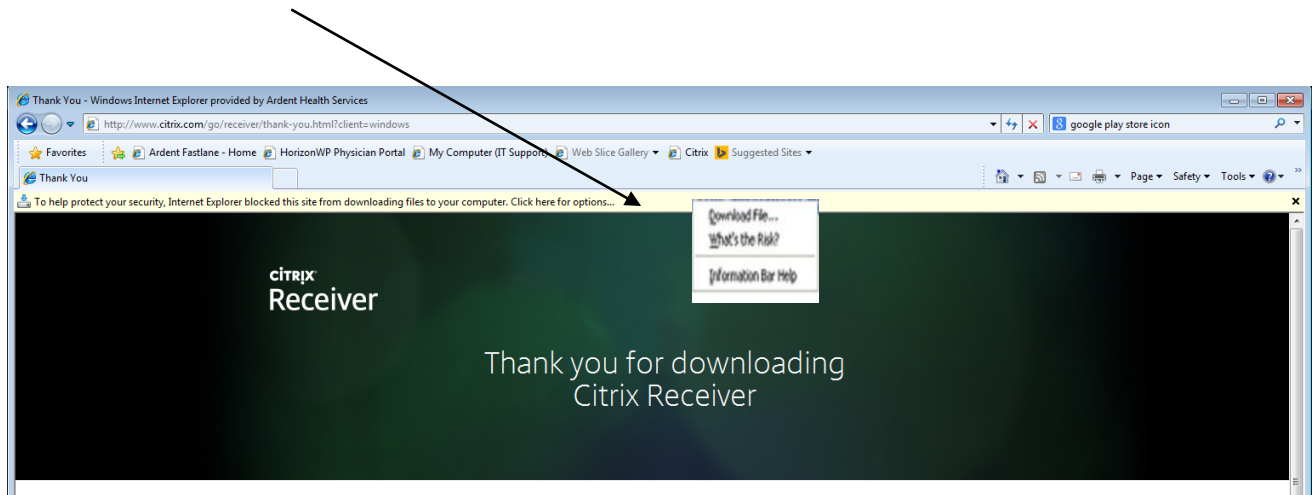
Thank You - Windows Internet Explorer provided by Ardent Health Services

http://www.citrix.com/go/receiver/thank-you.html?client=windows

google play store icon

Favorites

Ardent Fastlane - Home

HorizonWP Physician Portal

My Computer (IT Support)

Web Slice Gallery ▾

Citrix

Suggested Sites ▾

Thank You

Page ▾ Safety ▾ Tools ▾

To help protect your security, Internet Explorer blocked this site from downloading files to your computer. Click here for options...

Download File...
What's the Risk?
Information Bar Help

CITRIX
Receiver

Thank you for downloading
Citrix Receiver